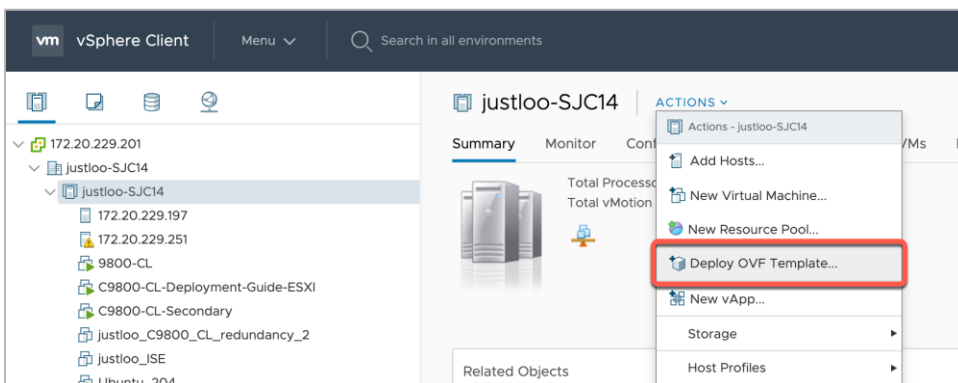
vm vSphere Client

Menu

Search in all environments

172.20.229.201
justloo-SJC14
justloo-SJC14
172.20.229.197
172.20.229.251
9800-CL
C9800-CL-Deployment-Guide-ESXI
C9800-CL-Secondary
justloo_C9800_CL_redundancy_2
justloo_ISE
Ubuntu_204

justloo-SJC14

ACTIONS

Summary

Monitor

Conf

VMs

Total Processo
Total vMotion

Related Objects

Actions - justloo-SJC14
Add Hosts...
New Virtual Machine...
New Resource Pool...
Deploy OVF Template...
New vApp...
Storage
Host Profiles